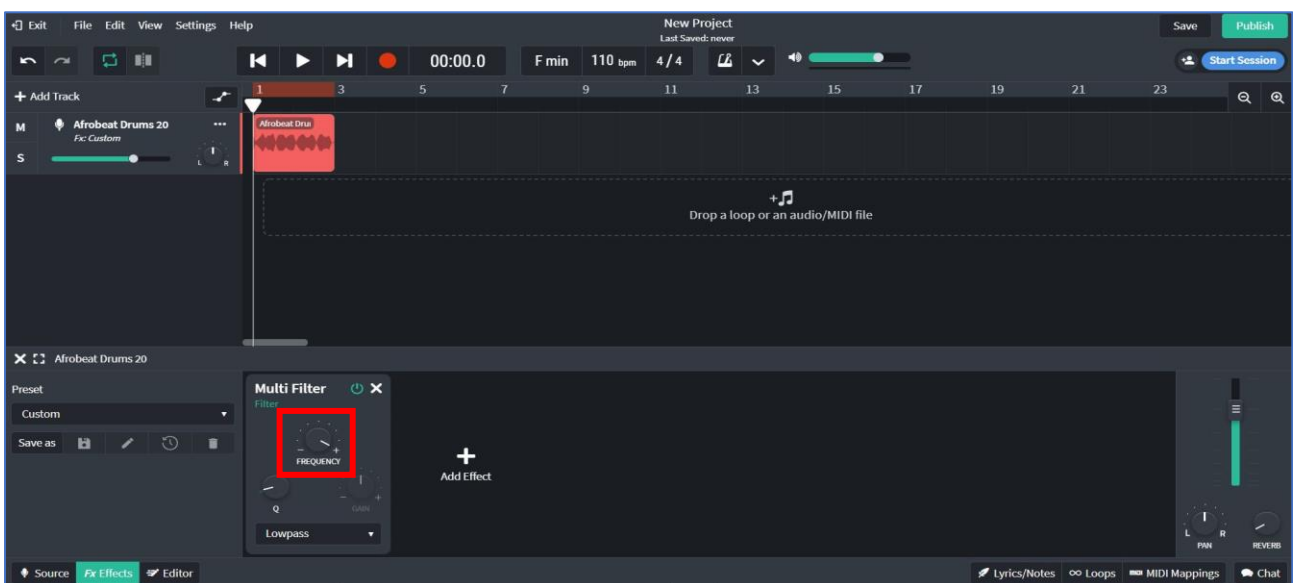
Exit File Edit View Settings Help

New Project
Last Saved: never

Save Publish

00:00.0 F min 110 bpm 4/4

Start Session

+ Add Track

1 3 5 7 9 11 13 15 17 19 21 23

M Afrobeat Drums 20 ...
Fx: Custom
S
L R

Afrobeat Drui

+
Drop a loop or an audio/MIDI file

Afrobeat Drums 20

Preset
Custom
Save as

Multi Filter
Filter
FREQUENCY
Q
GAIN
Lowpass

+
Add Effect

L R
PAN
REVERB

Source Fx Effects Editor

Lyrics/Notes Loops MIDI Mappings Chat